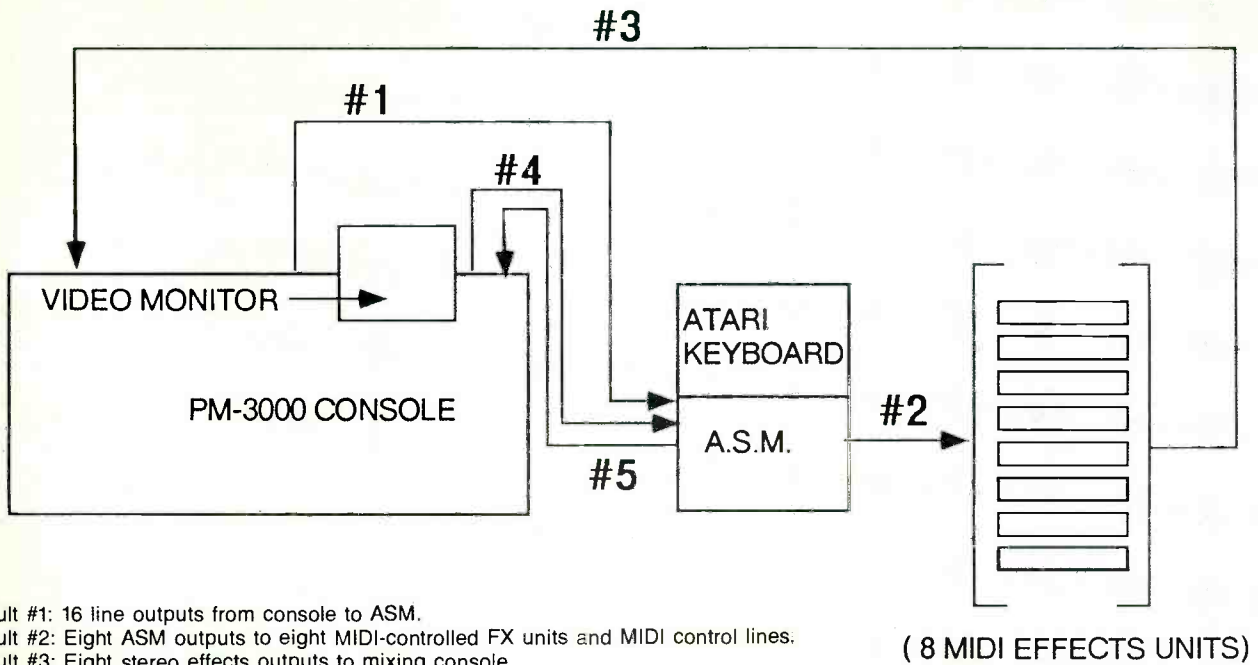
#3

#1

#4

VIDEO MONITOR

ATARI KEYBOARD

PM-3000 CONSOLE

#2

A.S.M.

#5

( 8 MIDI EFFECTS UNITS)

ult #1: 16 line outputs from console to ASM.
ult #2: Eight ASM outputs to eight MIDI-controlled FX units and MIDI control lines.
ult #3: Eight stereo effects outputs to mixing console